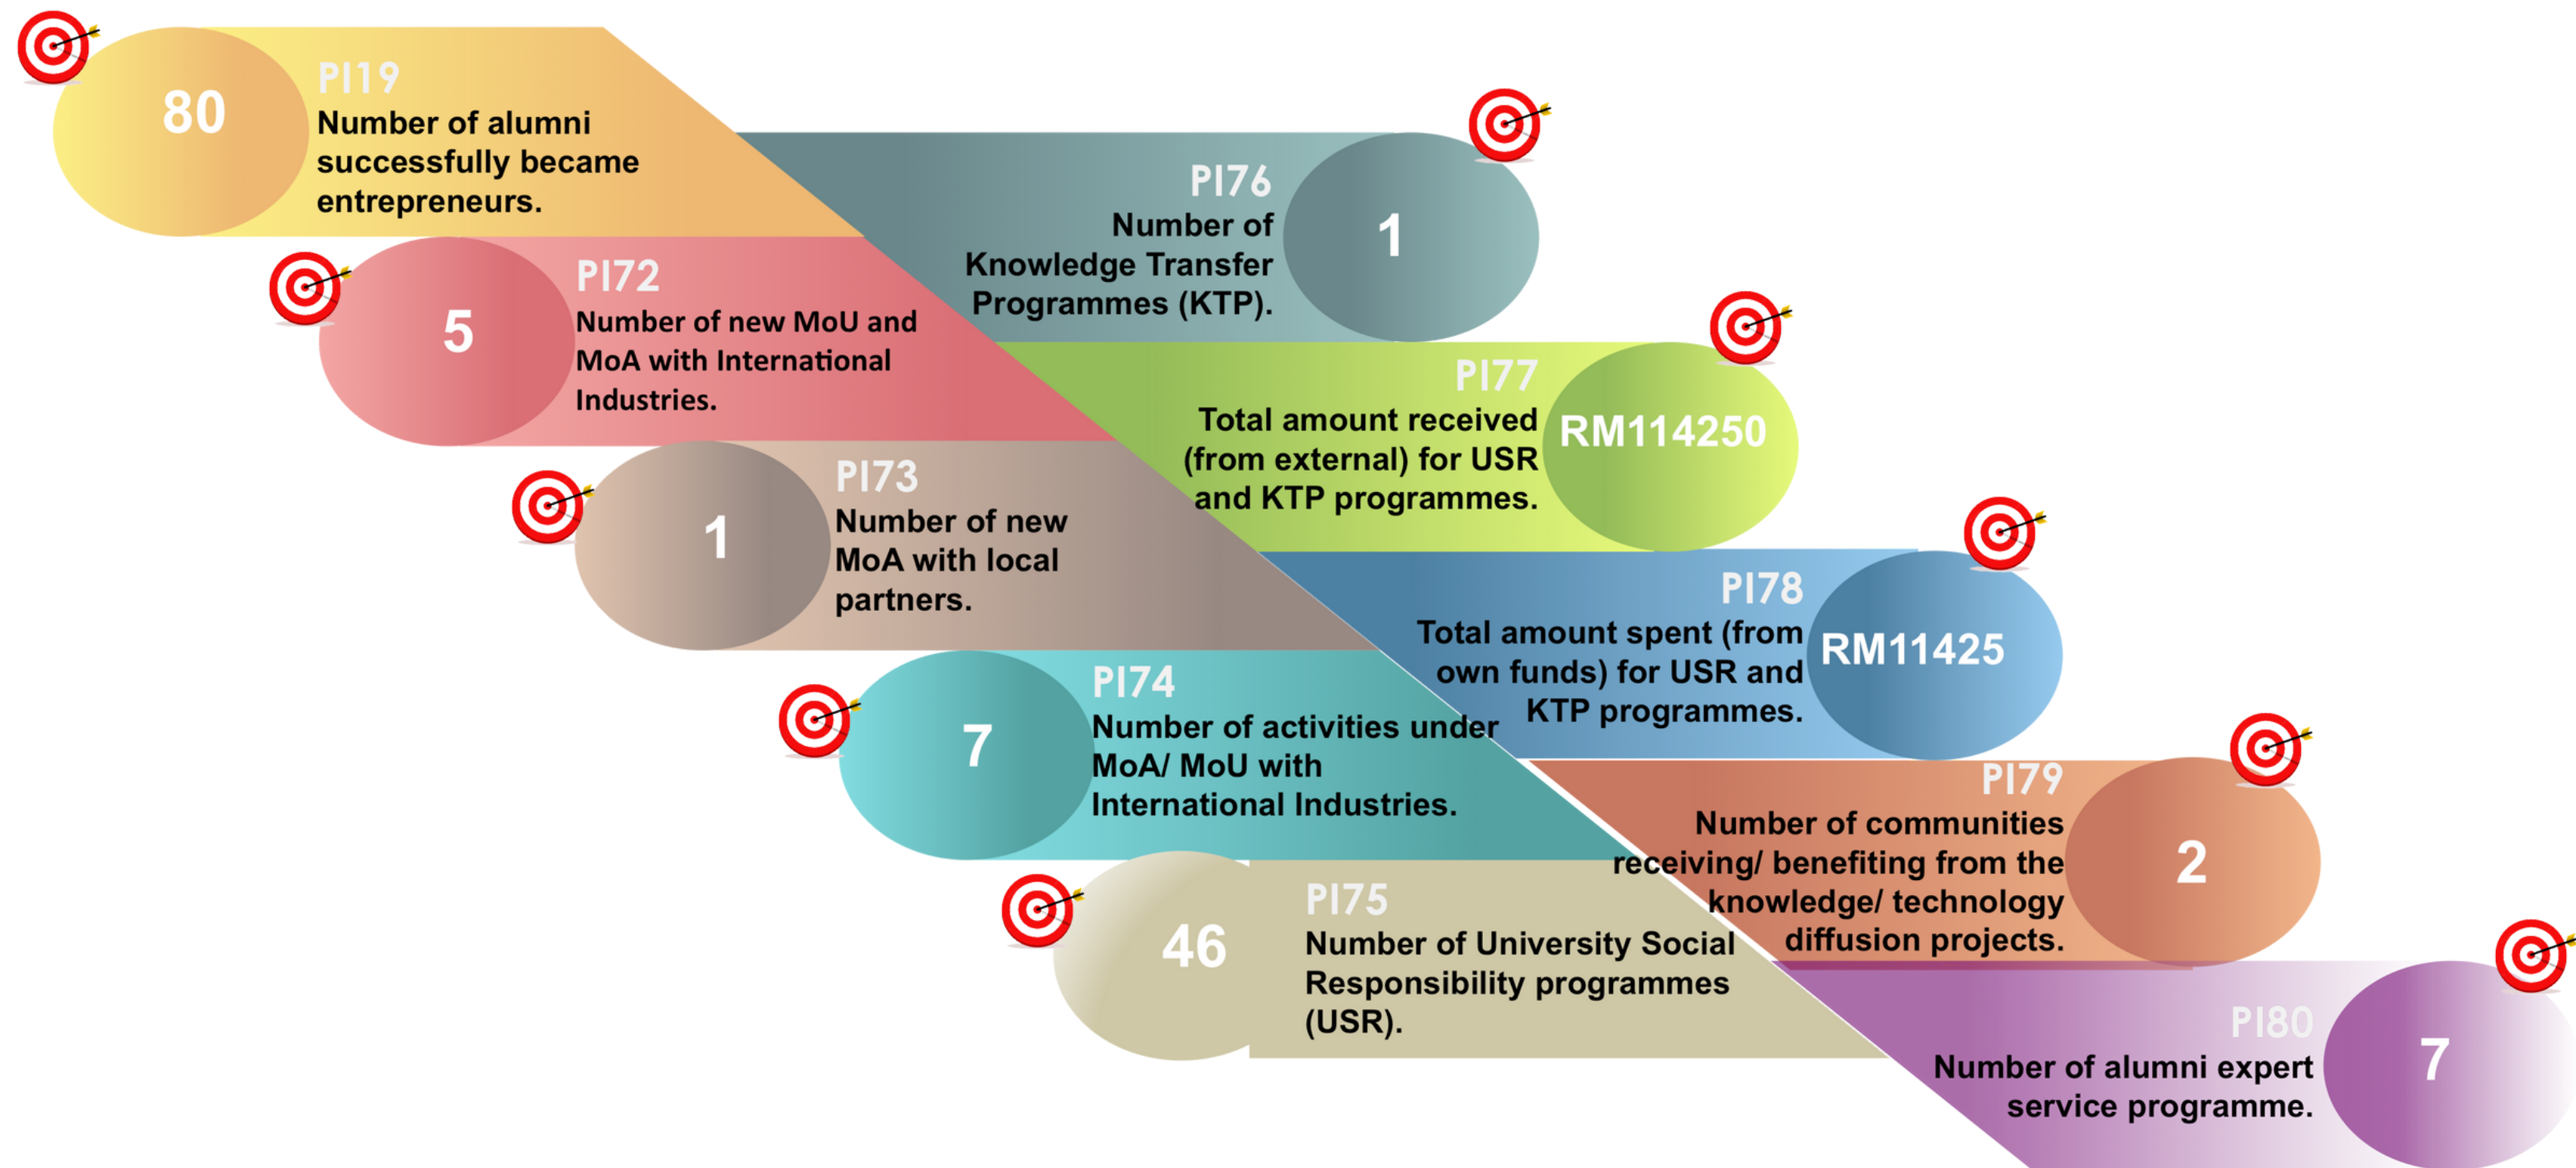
80
PI19
Number of alumni successfully became entrepreneurs.

PI76
Number of Knowledge Transfer Programmes (KTP).
1

5
PI72
Number of new MoU and MoA with International Industries.

PI77
Total amount received (from external) for USR and KTP programmes.
RM114250

1
PI73
Number of new MoA with local partners.

PI78
Total amount spent (from own funds) for USR and KTP programmes.
RM11425

7
PI74
Number of activities under MoA/ MoU with International Industries.

PI79
Number of communities receiving/ benefiting from the knowledge/ technology diffusion projects.
2

46
PI75
Number of University Social Responsibility programmes (USR).

PI80
Number of alumni expert service programme.
7